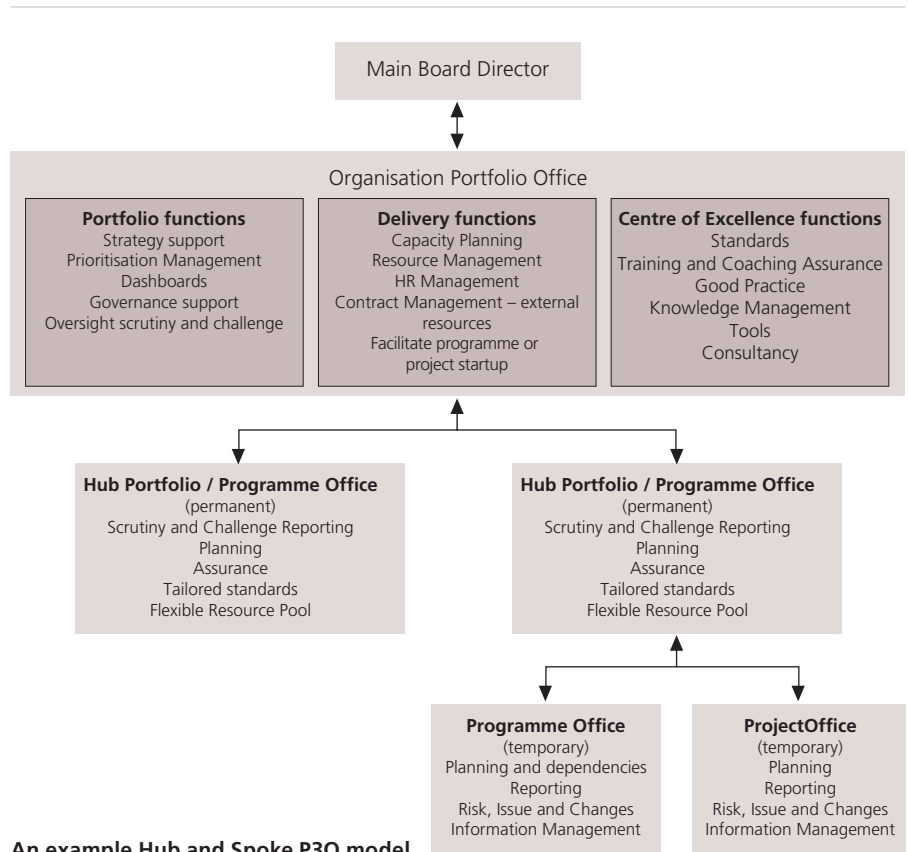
Main Board Director

Organisation Portfolio Office

**Portfolio functions**
Strategy support
Prioritisation Management
Dashboards
Governance support
Oversight scrutiny and challenge

**Delivery functions**
Capacity Planning
Resource Management
HR Management
Contract Management – external resources
Facilitate programme or project startup

**Centre of Excellence functions**
Standards
Training and Coaching Assurance
Good Practice
Knowledge Management
Tools
Consultancy

**Hub Portfolio / Programme Office**
(permanent)
Scrutiny and Challenge Reporting
Planning
Assurance
Tailored standards
Flexible Resource Pool

**Hub Portfolio / Programme Office**
(permanent)
Scrutiny and Challenge Reporting
Planning
Assurance
Tailored standards
Flexible Resource Pool

**Programme Office**
(temporary)
Planning and dependencies
Reporting
Risk, Issue and Changes
Information Management

**ProjectOffice**
(temporary)
Planning
Reporting
Risk, Issue and Changes
Information Management

**An example Hub and Spoke P3O model**